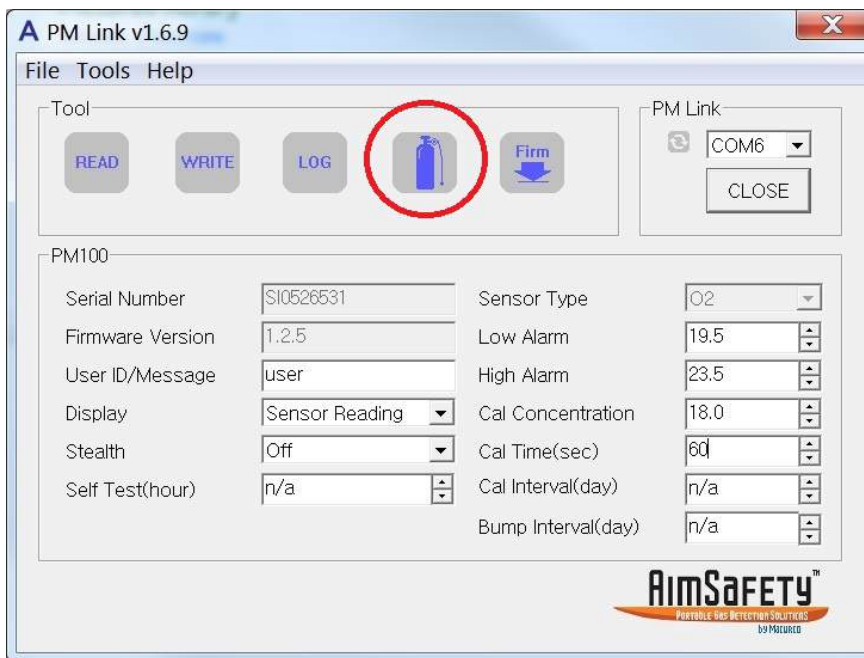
PM Link v1.6.9

File Tools Help

Tool

READ WRITE LOG Firm

PM Link

COM6

CLOSE

PM100

Serial Number SI0526531

Firmware Version 1.2.5

User ID/Message user

Display Sensor Reading

Stealth Off

Self Test(hour) n/a

Sensor Type O2

Low Alarm 19.5

High Alarm 23.5

Cal Concentration 18.0

Cal Time(sec) 60

Cal Interval(day) n/a

Bump Interval(day) n/a

AimSafety™
PORTABLE GAS DETECTION SOLUTIONS
by MACURCO